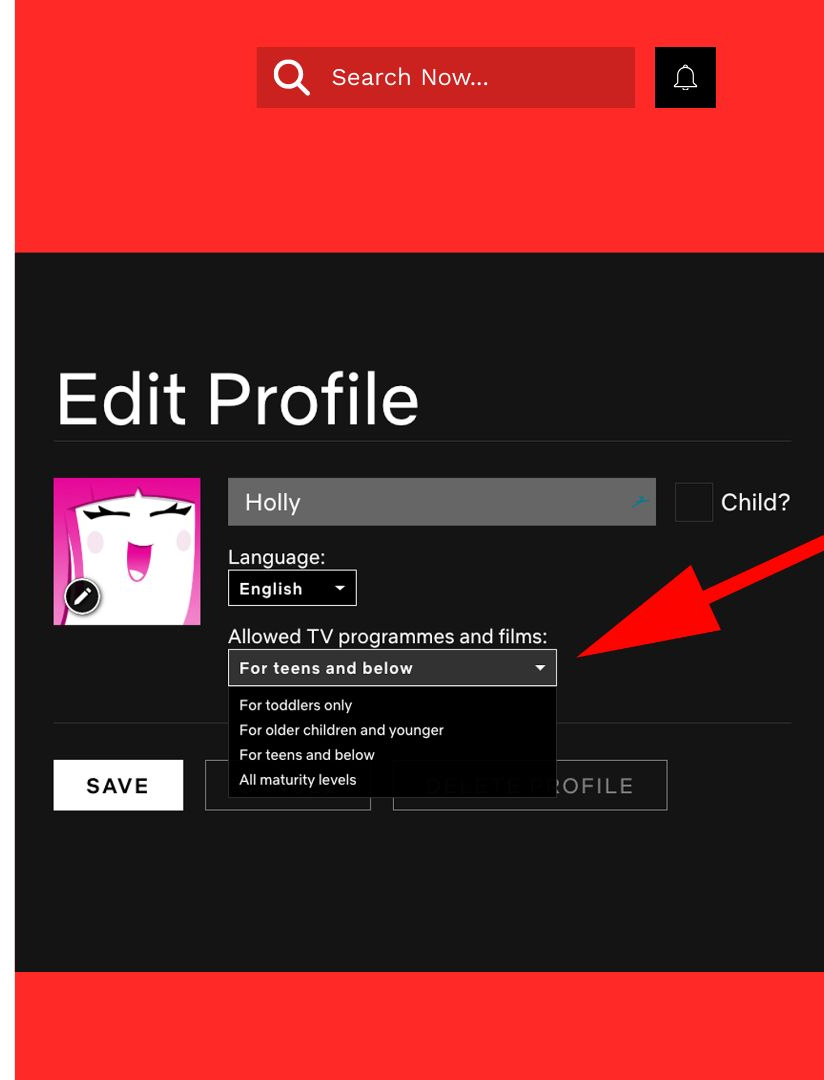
Search Now...

Edit Profile

Holly

Child?

Language:

English

Allowed TV programmes and films:

For teens and below

For toddlers only

For older children and younger

For teens and below

All maturity levels

SAVE

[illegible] ROFILE